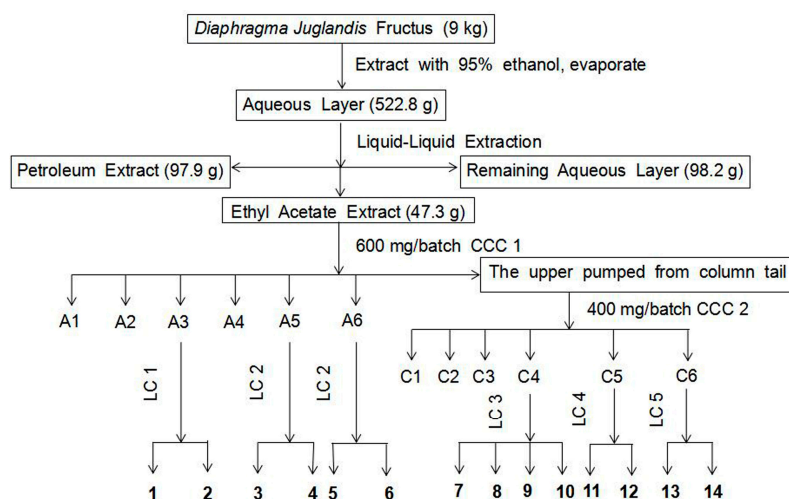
Diaphragma Juglandis Fructus (9 kg)

Extract with 95% ethanol, evaporate

Aqueous Layer (522.8 g)

Liquid-Liquid Extraction

Petroleum Extract (97.9 g)

Remaining Aqueous Layer (98.2 g)

Ethyl Acetate Extract (47.3 g)

600 mg/batch CCC 1

The upper pumped from column tail

A1 A2 A3 A4 A5 A6

400 mg/batch CCC 2

LC 1 LC 2 LC 2

C1 C2 C3 C4 C5 C6

LC 3 LC 4 LC 5

1 2 3 4 5 6 7 8 9 10 11 12 13 14